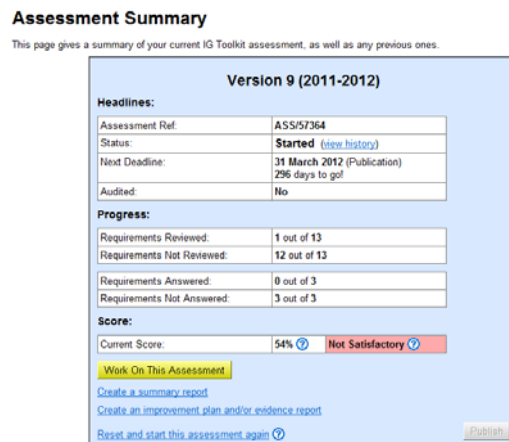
Assessment Summary

This page gives a summary of your current IG Toolkit assessment, as well as any previous ones.

Version 9 (2011-2012)

Headlines:

| Assessment Ref: | ASS/57364 |
|---|---|
| Status: | Started (view history) |
| Next Deadline: | 31 March 2012 (Publication) 296 days to go! |
| Audited: | No |

Progress:

| Requirements Reviewed: | 1 out of 13 |
|---|---|
| Requirements Not Reviewed: | 12 out of 13 |

| Requirements Answered: | 0 out of 3 |
|---|---|
| Requirements Not Answered: | 3 out of 3 |

Score:

| Current Score: | 54% ? | Not Satisfactory ? |
|---|---|---|

Work On This Assessment

Create a summary report

Create an improvement plan and/or evidence report

Reset and start this assessment again ?

Publish